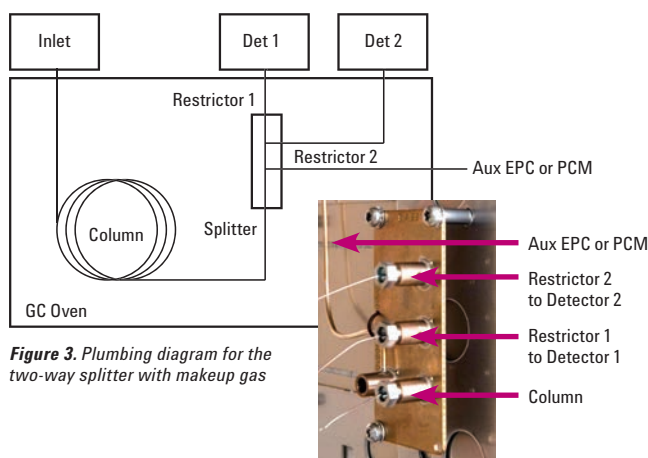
Inlet

Det 1

Det 2

Restrictor 1

Restrictor 2

Aux EPC or PCM

Column

Splitter

GC Oven

Aux EPC or PCM

Restrictor 2 to Detector 2

Restrictor 1 to Detector 1

Column

*Figure 3. Plumbing diagram for the two-way splitter with makeup gas*